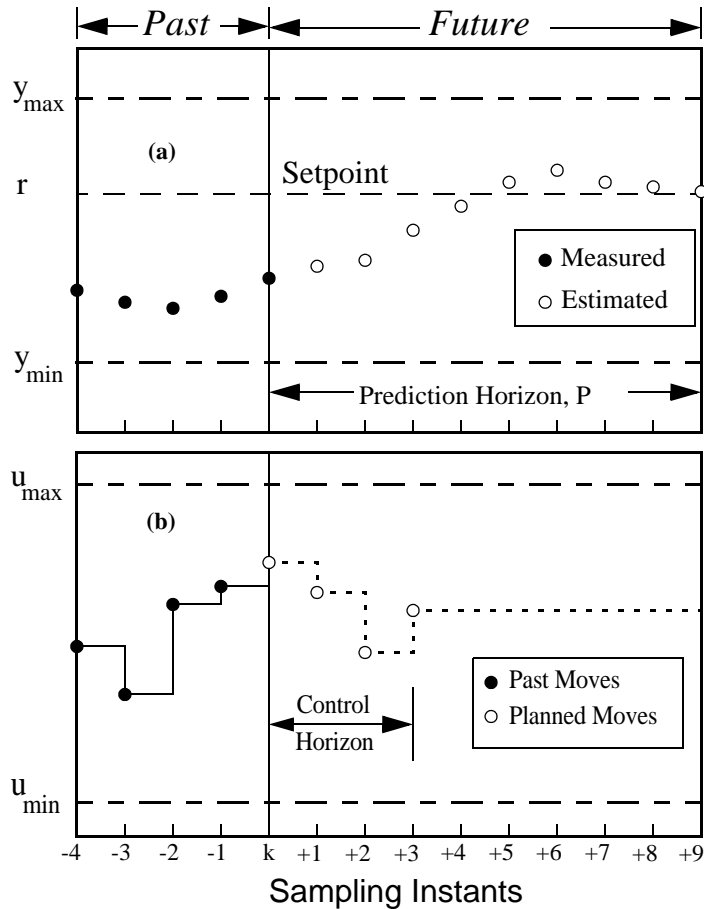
Past

Future

$y_{max}$

(a)

r

Setpoint

Measured

Estimated

$y_{min}$

Prediction Horizon, P

$u_{max}$

(b)

Past Moves

Planned Moves

Control Horizon

$u_{min}$

-4 -3 -2 -1 k +1 +2 +3 +4 +5 +6 +7 +8 +9

Sampling Instants